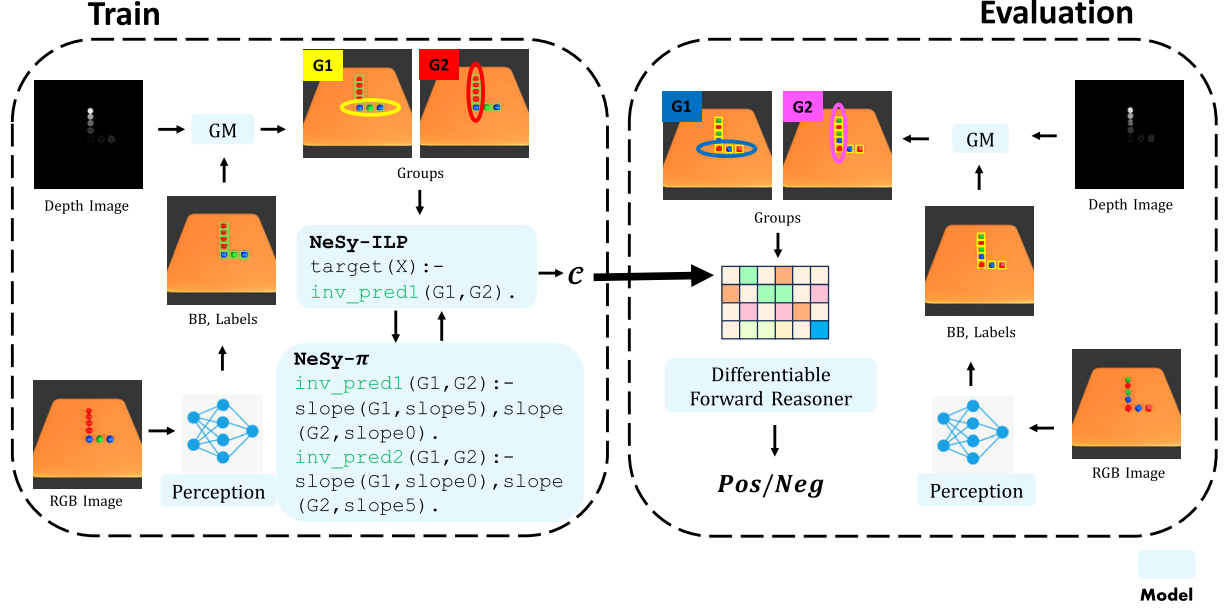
Train

Depth Image

GM

G1

G2

Groups

BB, Labels

NeSy-ILP
target(X):-
inv_pred1(G1,G2).

$\mathcal{C}$

RGB Image

Perception

NeSy-$\pi$
inv_pred1(G1,G2):-
slope(G1,slope5),slope
(G2,slope0).
inv_pred2(G1,G2):-
slope(G1,slope0),slope
(G2,slope5).

Evaluation

G1

G2

Groups

GM

Depth Image

BB, Labels

Differentiable
Forward Reasoner

Pos/Neg

Perception

RGB Image

Model